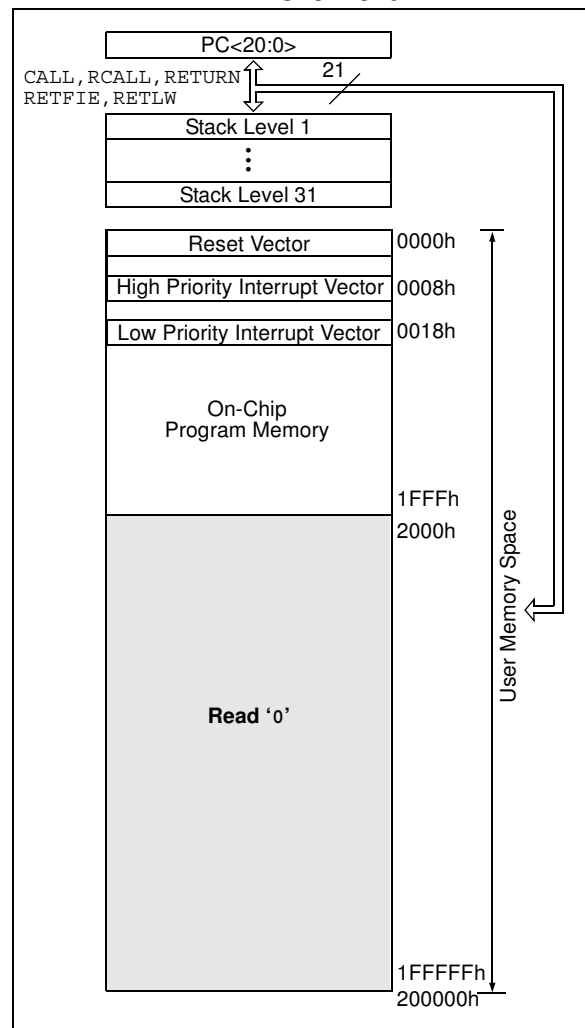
PC<20:0>

CALL, RCALL, RETURN
RETFIE, RETLW

21

Stack Level 1

⋮

Stack Level 31

Reset Vector
0000h

High Priority Interrupt Vector
0008h

Low Priority Interrupt Vector
0018h

On-Chip
Program Memory

1FFFh
2000h

Read '0'

1FFFFFh
200000h

User Memory Space